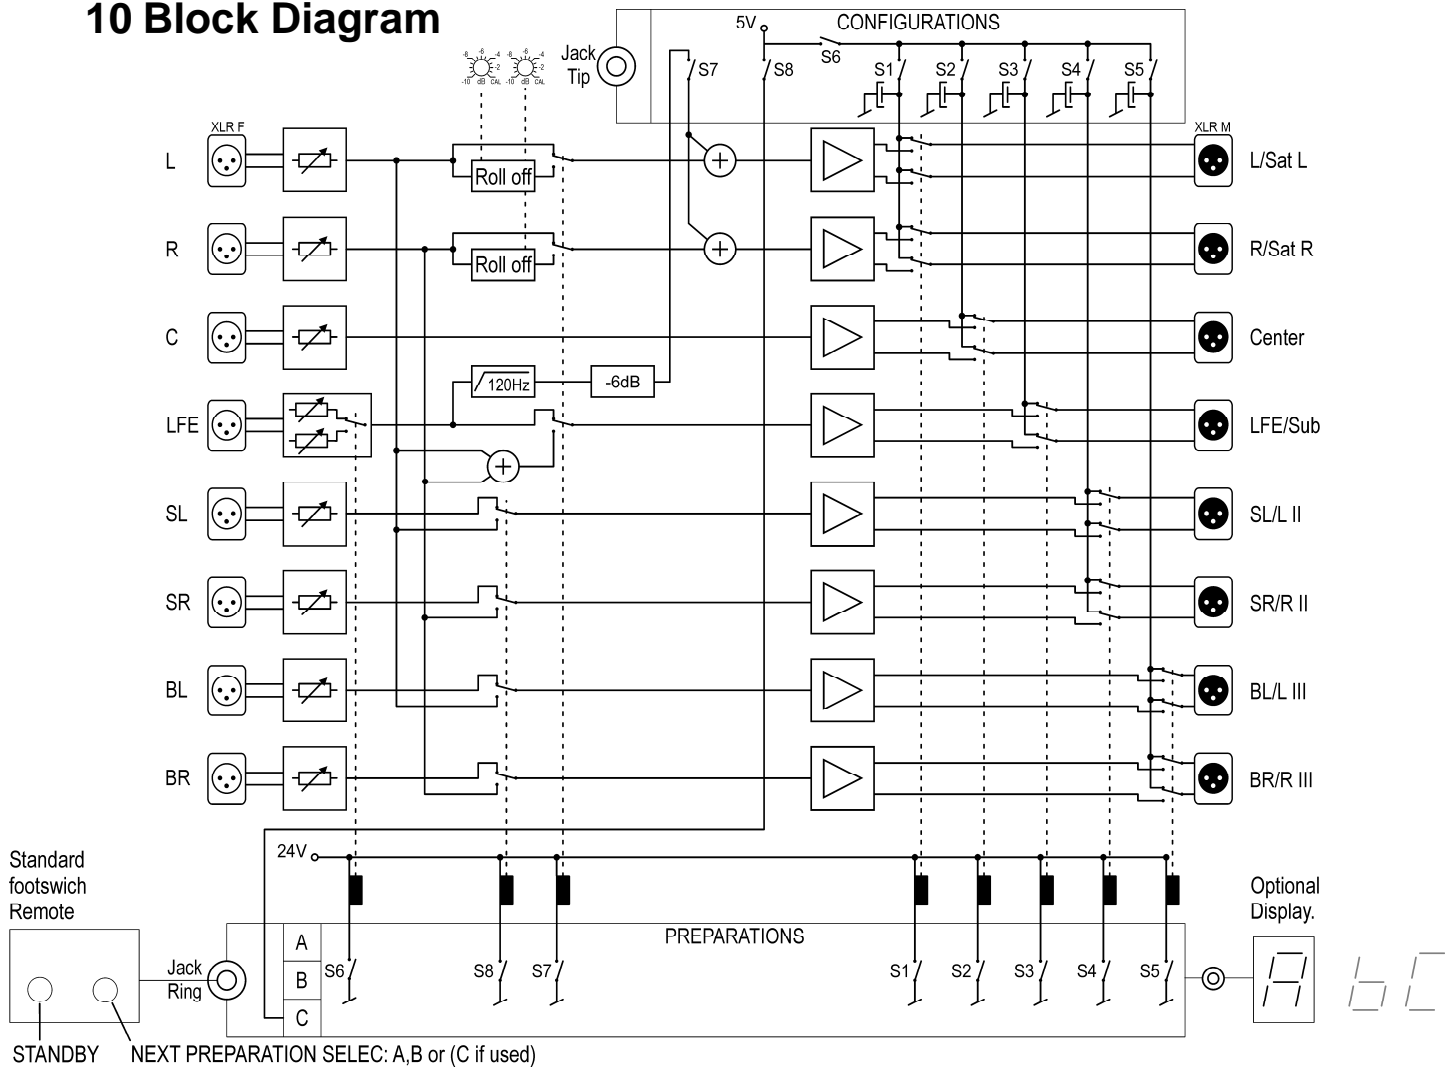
10 Block Diagram

-8 -6 -4 -2 -10 dB CAL
-8 -6 -4 -2 -10 dB CAL

Jack Tip

5V
CONFIGURATIONS
S7
S8
S6
S1
S2
S3
S4
S5

XLR F
XLR M

L
R
C
LFE
SL
SR
BL
BR

Roll off
Roll off
120Hz
-6dB

L/Sat L
R/Sat R
Center
LFE/Sub
SL/L II
SR/R II
BL/L III
BR/R III

24V

Standard footswich Remote

Jack Ring

A
B
C

PREPARATIONS

S6
S8
S7
S1
S2
S3
S4
S5

Optional Display.

STANDBY
NEXT PREPARATION SELEC: A,B or (C if used)